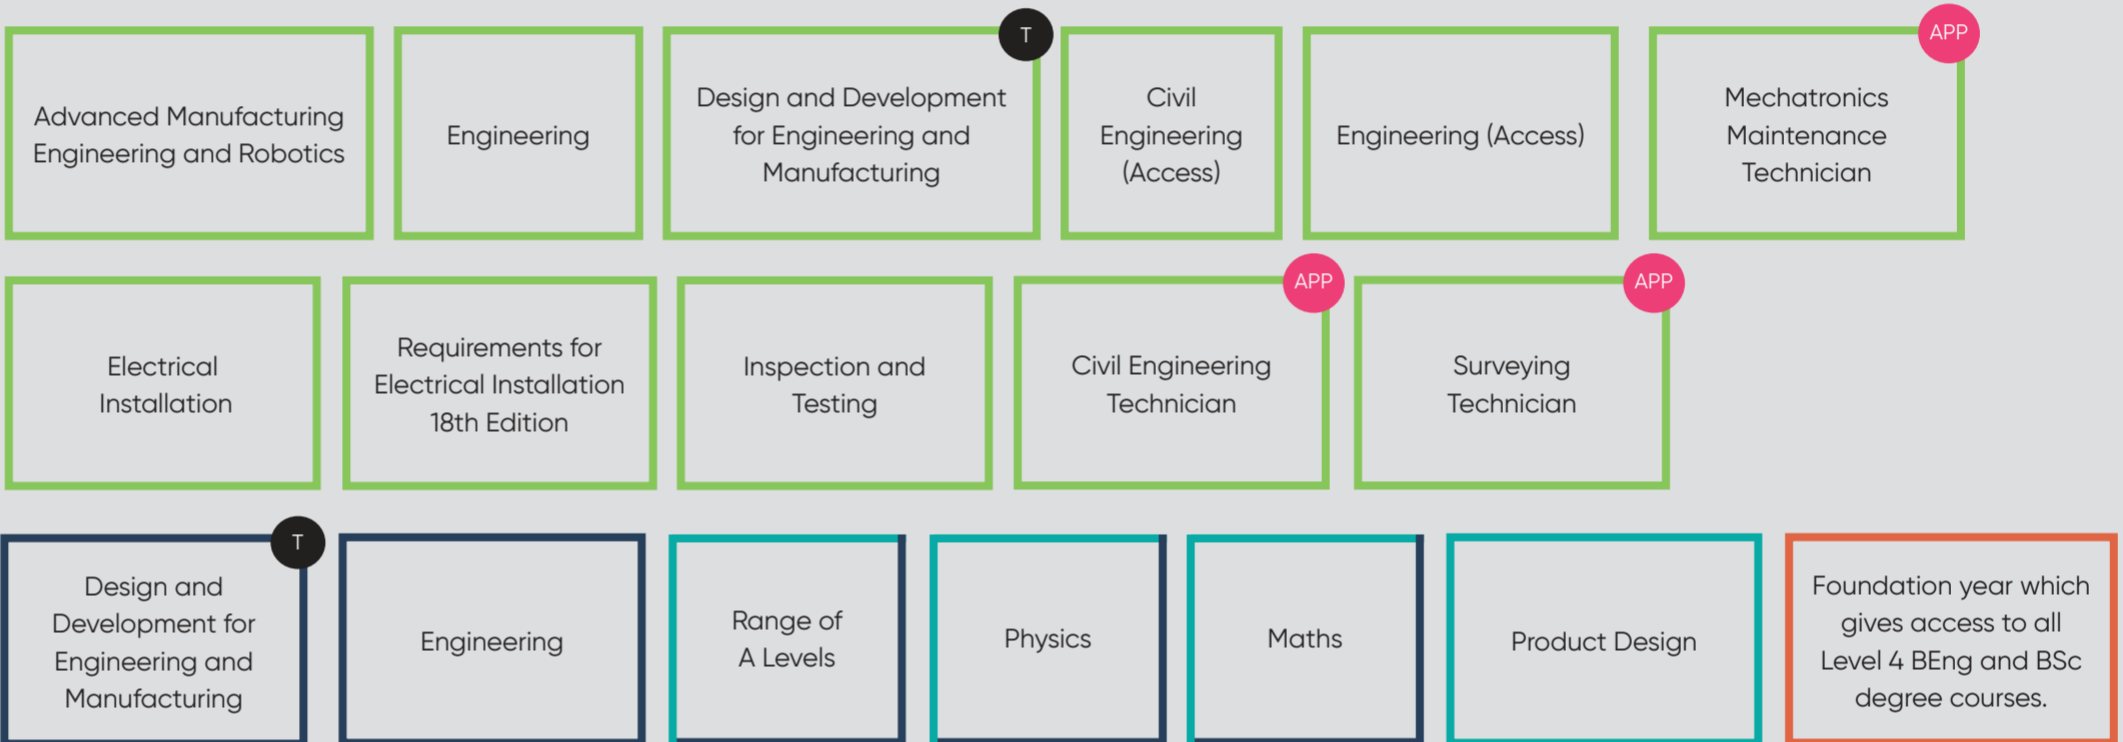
Advanced Manufacturing Engineering and Robotics

Engineering

T

Design and Development for Engineering and Manufacturing

Civil Engineering (Access)

Engineering (Access)

APP

Mechatronics Maintenance Technician

Electrical Installation

Requirements for Electrical Installation 18th Edition

Inspection and Testing

APP

Civil Engineering Technician

APP

Surveying Technician

T

Design and Development for Engineering and Manufacturing

Engineering

Range of A Levels

Physics

Maths

Product Design

Foundation year which gives access to all Level 4 BEng and BSc degree courses.